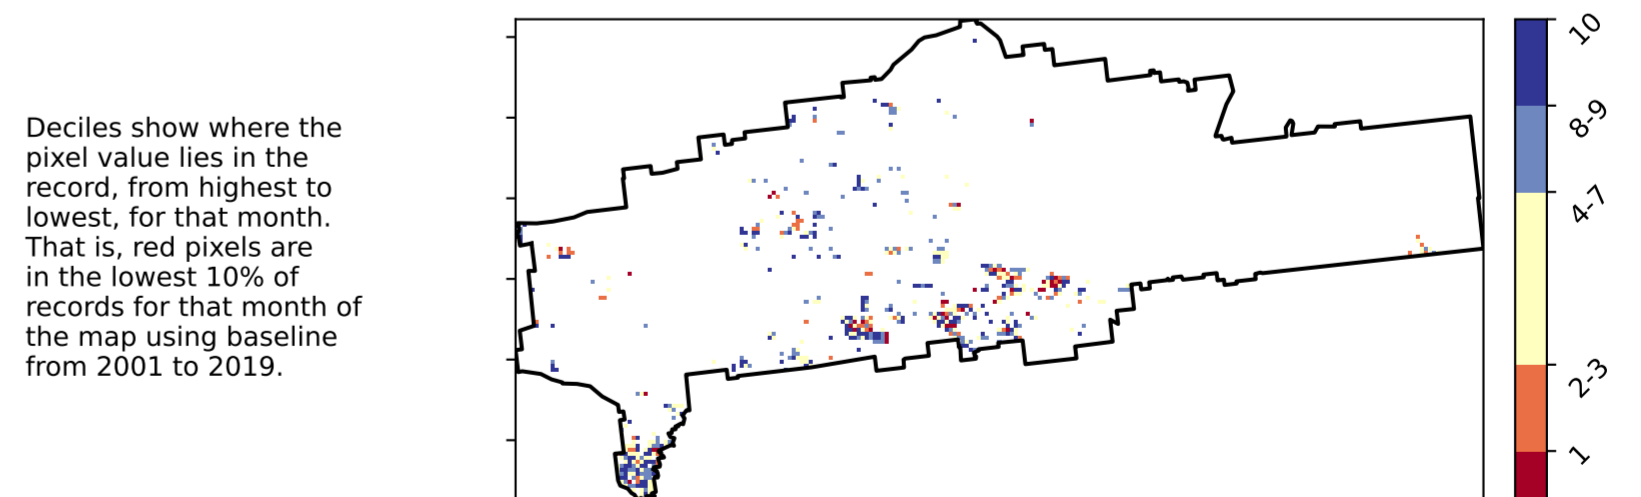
Deciles show where the pixel value lies in the record, from highest to lowest, for that month. That is, red pixels are in the lowest 10% of records for that month of the map using baseline from 2001 to 2019.

10
8-9
4-7
2-3
1